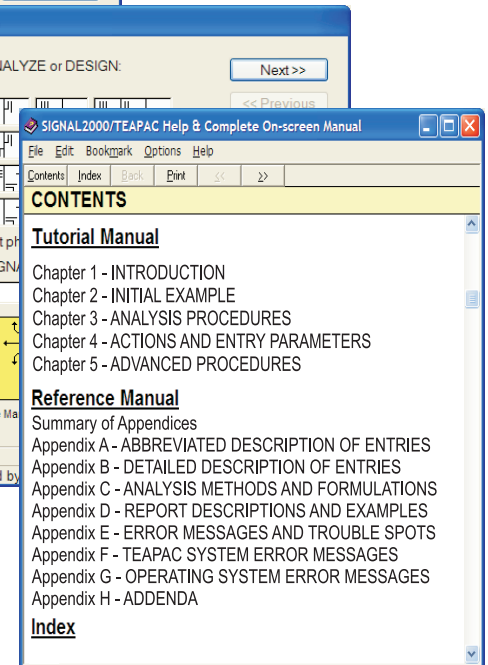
NALYZE or DESIGN:

Next >>

<< Previous

t ph

GNA

Ma

l by

SIGNAL2000/TEAPAC Help & Complete On-screen Manual

File Edit Bookmark Options Help

Contents Index Back Print << >>

CONTENTS

Tutorial Manual

Chapter 1 - INTRODUCTION
Chapter 2 - INITIAL EXAMPLE
Chapter 3 - ANALYSIS PROCEDURES
Chapter 4 - ACTIONS AND ENTRY PARAMETERS
Chapter 5 - ADVANCED PROCEDURES

Reference Manual

Summary of Appendices
Appendix A - ABBREVIATED DESCRIPTION OF ENTRIES
Appendix B - DETAILED DESCRIPTION OF ENTRIES
Appendix C - ANALYSIS METHODS AND FORMULATIONS
Appendix D - REPORT DESCRIPTIONS AND EXAMPLES
Appendix E - ERROR MESSAGES AND TROUBLE SPOTS
Appendix F - TEAPAC SYSTEM ERROR MESSAGES
Appendix G - OPERATING SYSTEM ERROR MESSAGES
Appendix H - ADDENDA

Index